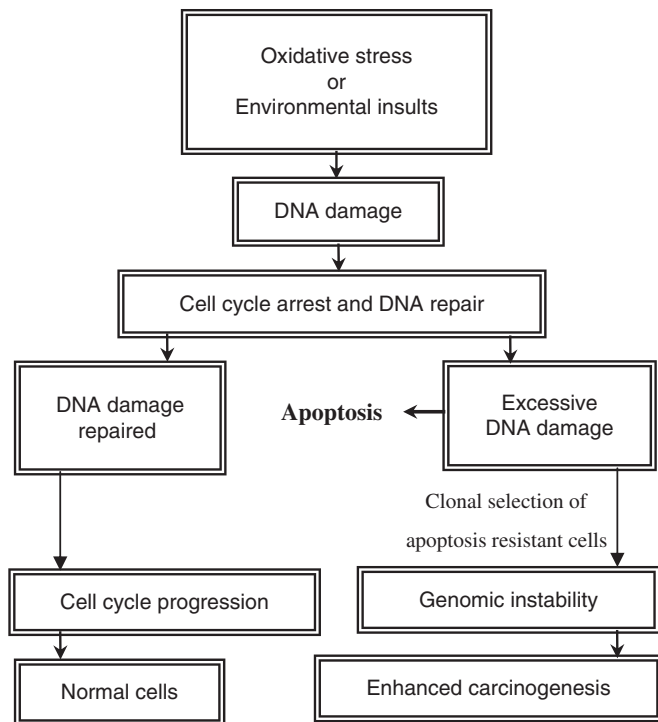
Oxidative stress
or
Environmental insults

DNA damage

Cell cycle arrest and DNA repair

DNA damage repaired

Apoptosis

Excessive DNA damage

Clonal selection of apoptosis resistant cells

Cell cycle progression

Genomic instability

Normal cells

Enhanced carcinogenesis